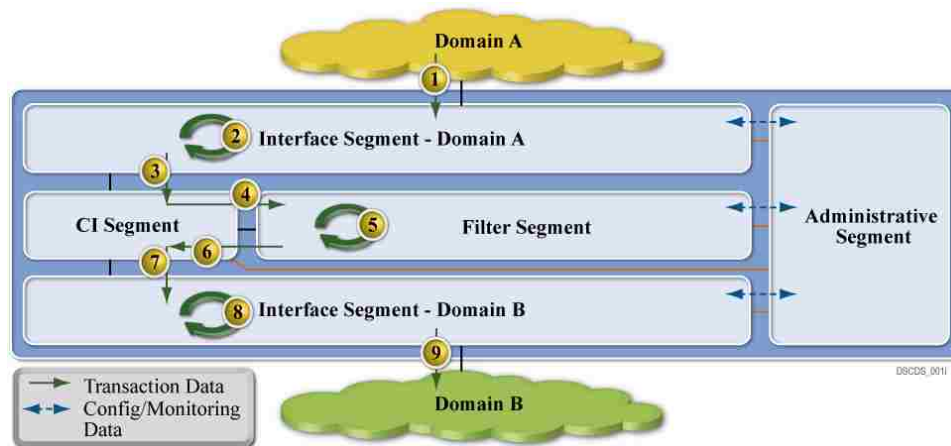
Domain A

1

2 Interface Segment - Domain A

3

4

CI Segment

5 Filter Segment

6

7

Administrative Segment

8 Interface Segment - Domain B

9

DSCDS_001i

Transaction Data
Config/Monitoring Data

Domain B